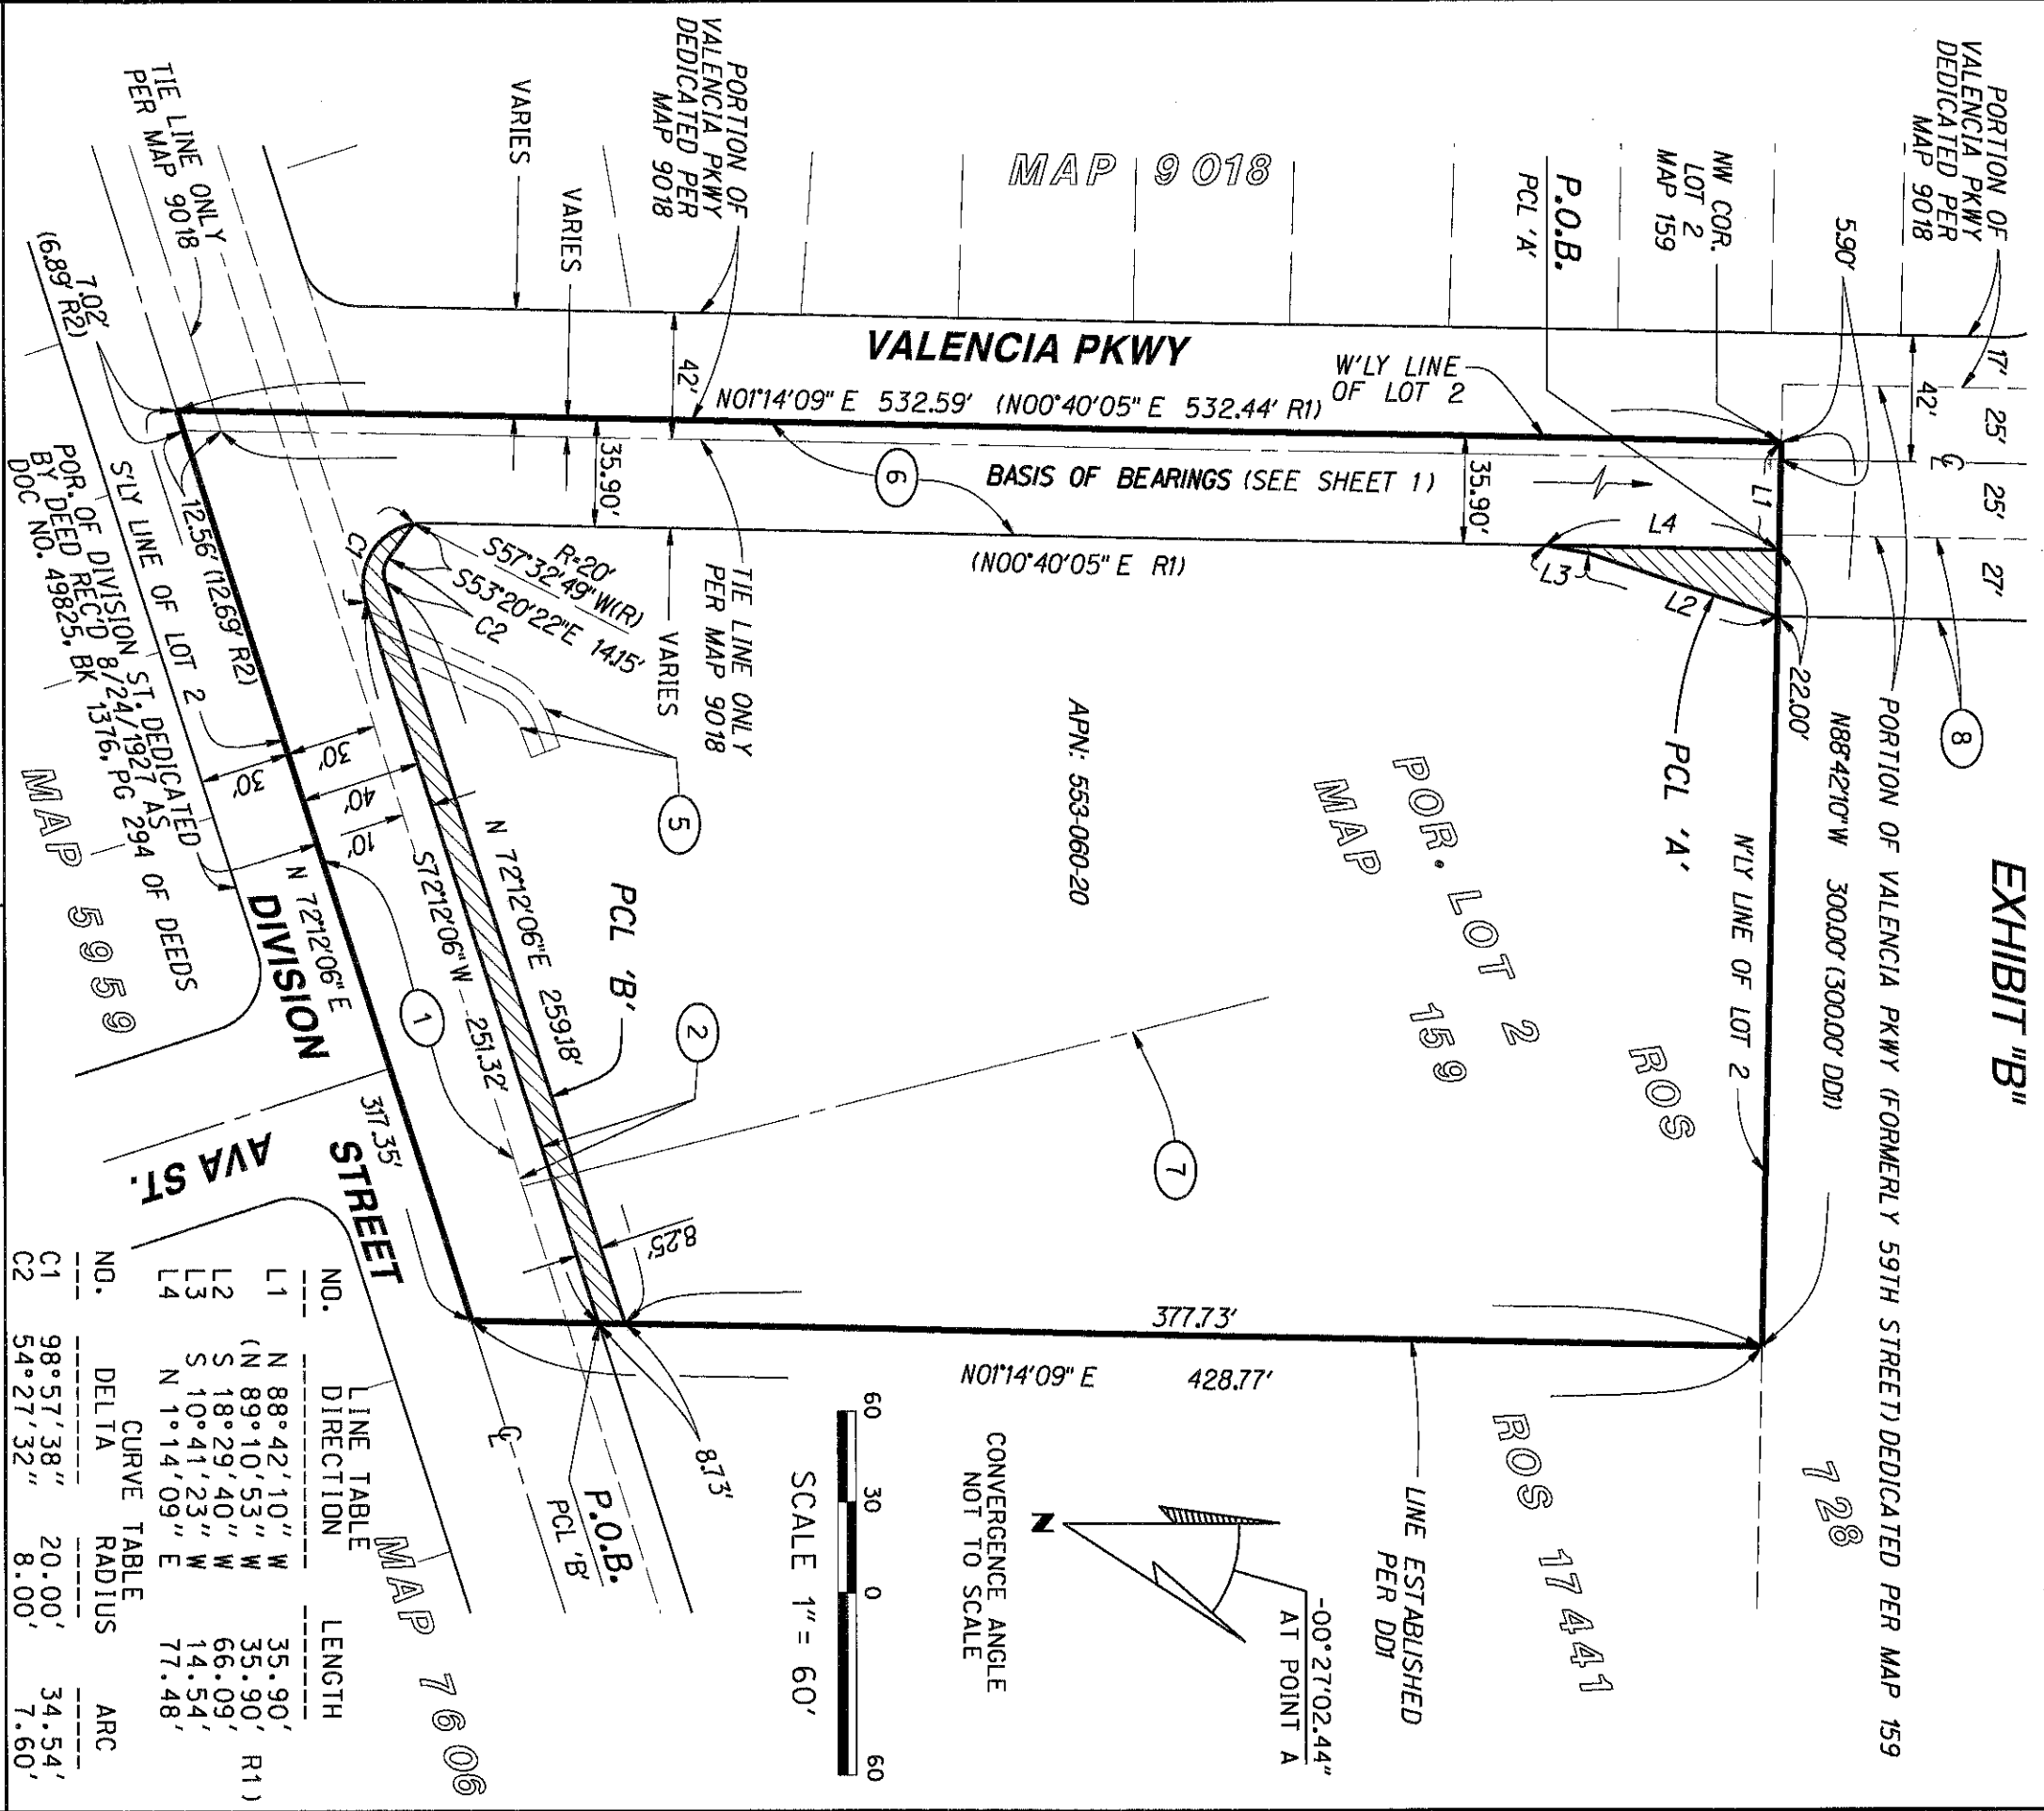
EXHIBIT "B"

PORTION OF VALENCIA PKWY DEDICATED PER MAP 9018

PORTION OF VALENCIA PKWY DEDICATED PER MAP 9018

TIE LINE ONLY PER MAP 9018

VARIES

VARIES

MAP 9018

P.O.B. PCL 'A'

NW COR. LOT 2 MAP 159

5.90'

VALENCIA PKWY

W'LY LINE OF LOT 2

17'
25'
25'
27'
42'
42'
℄

N01°14'09" E 532.59' (N00°40'05" E 532.44' R1)

7.02' (6.89' R2)

12.56' (12.69' R2)

6

BASIS OF BEARINGS (SEE SHEET 1)

35.90'

35.90'

L1

L4

L3

L2

(N00°40'05" E R1)

R=20'
S57°32'49"W(R)
S53°20'22"E 14.15'
C1
C2

VARIES

TIE LINE ONLY PER MAP 9018

22.00'

N88°42'10"W 300.00' (300.00' DD1)

PORTION OF VALENCIA PKWY (FORMERLY 59TH STREET) DEDICATED PER MAP 159

8

S'LY LINE OF LOT 2

POR. OF DIVISION ST. DEDICATED BY DEED REC'D 8/24/1927 AS DOC NO. 49825, BK 1376, PG 294 OF DEEDS

30'
30'
40'
10'

5

APN: 553-060-20

POR. LOT 2 MAP 159

PCL 'A'

ROS

N'LY LINE OF LOT 2

MAP 5959

N 72°12'06" E

DIVISION STREET

S72°12'06"W 251.32'

N 72°12'06"E 259.18'

PCL 'B'

1

2

7

317.35'

AVA ST.

8.25'

377.73'

N01°14'09" E 428.77'

728

ROS 17441

LINE ESTABLISHED PER DD1

8.73'

℄

P.O.B. PCL 'B'

MAP 7606

N

-00°27'02.44" AT POINT A

CONVERGENCE ANGLE NOT TO SCALE

60 30 0 60

SCALE 1" = 60'

LINE TABLE

| NO. | DIRECTION | LENGTH |
|---|---|---|
| L1 | N 88°42'10" W | 35.90' |
| | (N 89°10'53" W | 35.90' R1) |
| L2 | S 18°29'40" W | 66.09' |
| L3 | S 10°41'23" W | 14.54' |
| L4 | N 1°14'09" E | 77.48' |

CURVE TABLE

| NO. | DELTA | RADIUS | ARC |
|---|---|---|---|
| C1 | 98°57'38" | 20.00' | 34.54' |
| C2 | 54°27'32" | 8.00' | 7.60' |